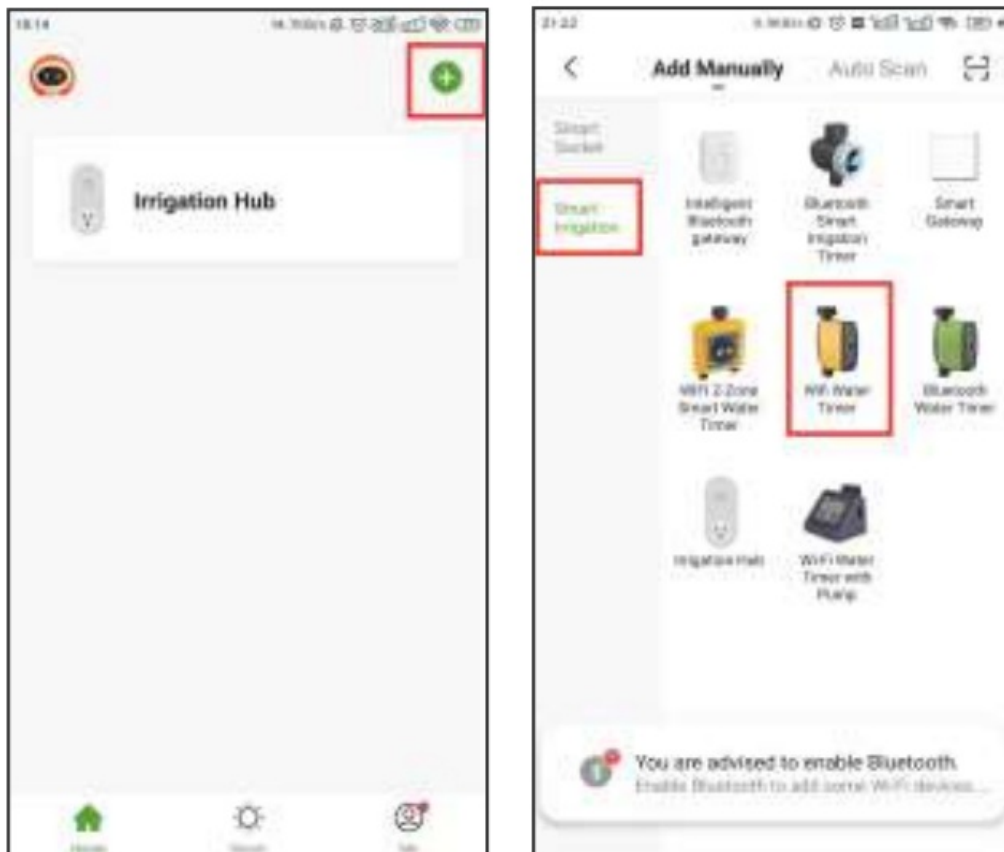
18:14

Irrigation Hub

Home Scene Me

21:22

Add Manually Auto Scan

Smart Socket

Smart Irrigation

Intelligent Bluetooth gateway

Bluetooth Smart Irrigation Timer

Smart Gateway

WiFi 2-Zone Smart Water Timer

WiFi Water Timer

Bluetooth Water Timer

Irrigation Hub

WiFi Water Timer with Pump

You are advised to enable Bluetooth.
Enable Bluetooth to add some Wi-Fi devices...